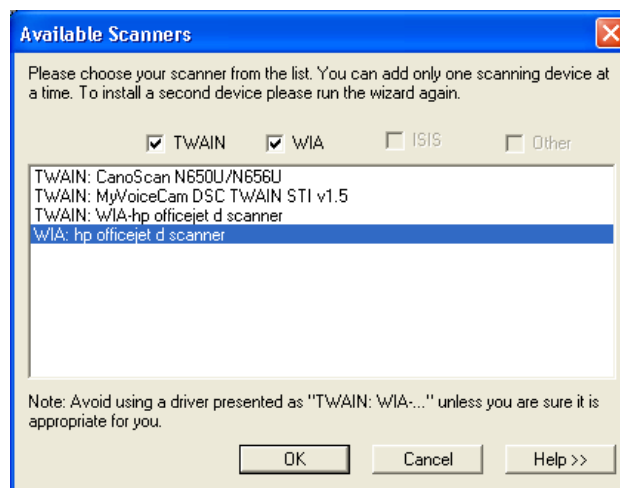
Available Scanners

Please choose your scanner from the list. You can add only one scanning device at a time. To install a second device please run the wizard again.

TWAIN WIA ISIS Other

TWAIN: CanoScan N650U/N656U
TWAIN: MyVoiceCam DSC TWAIN STI v1.5
TWAIN: WIA-hp officejet d scanner
WIA: hp officejet d scanner

Note: Avoid using a driver presented as "TWAIN: WIA-..." unless you are sure it is appropriate for you.

OK Cancel Help >>